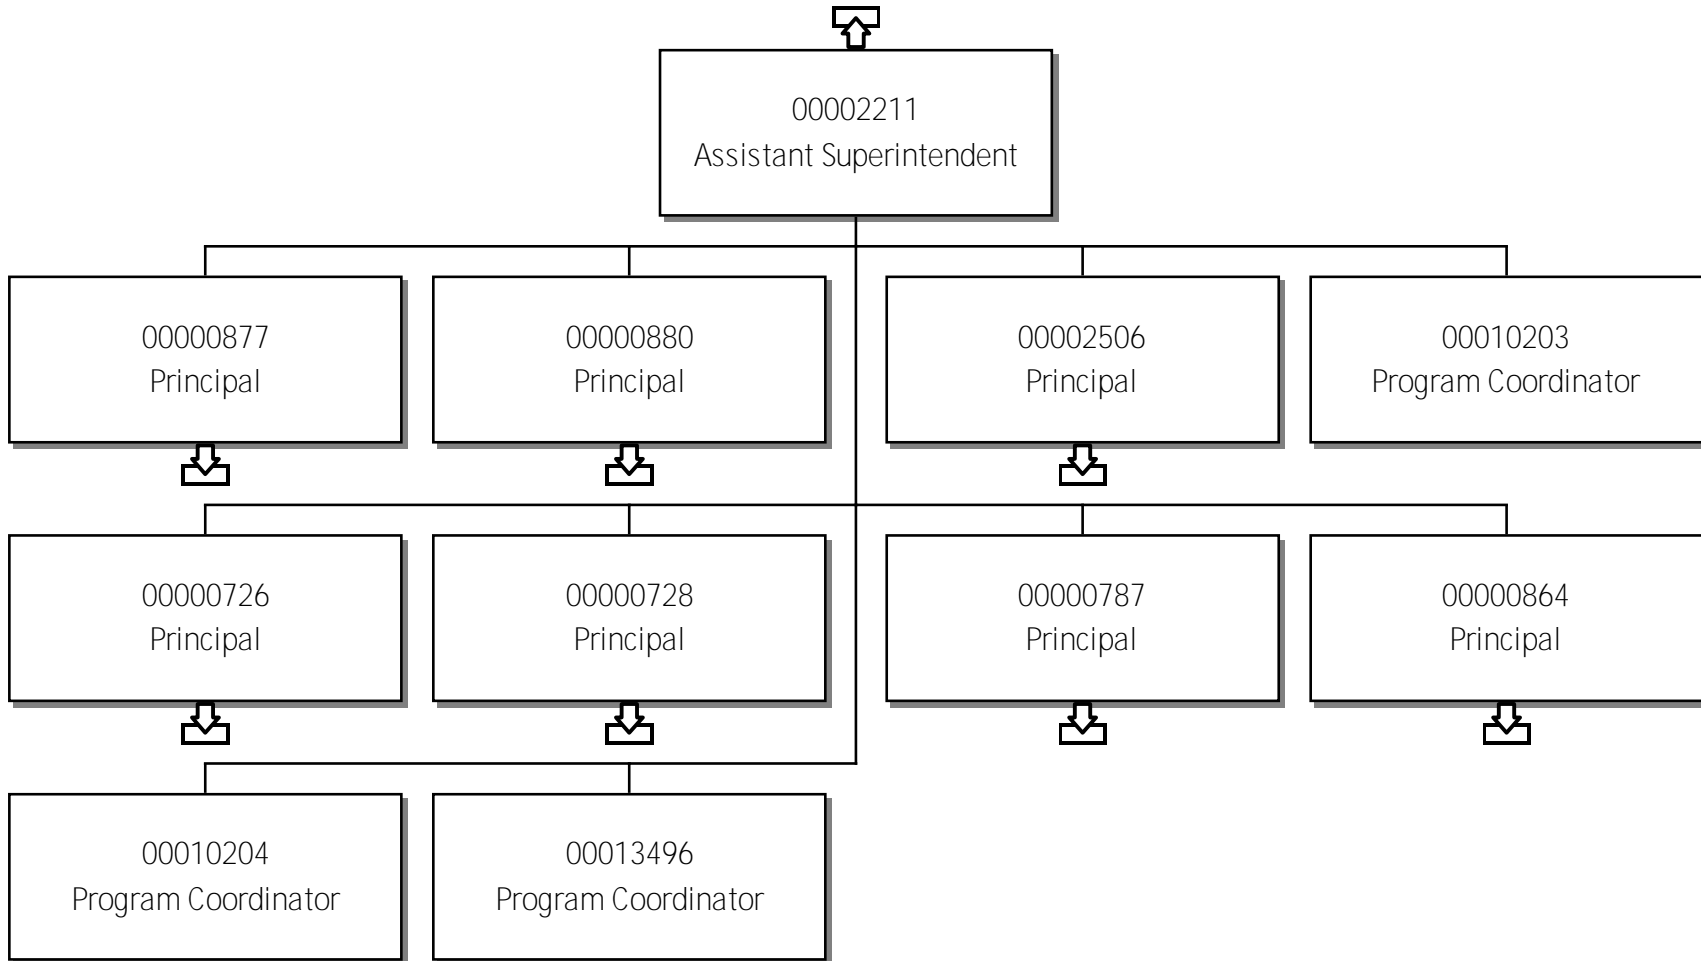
00002211
Assistant Superintendent

00000877
Principal

00000880
Principal

00002506
Principal

00010203
Program Coordinator

00000726
Principal

00000728
Principal

00000787
Principal

00000864
Principal

00010204
Program Coordinator

00013496
Program Coordinator